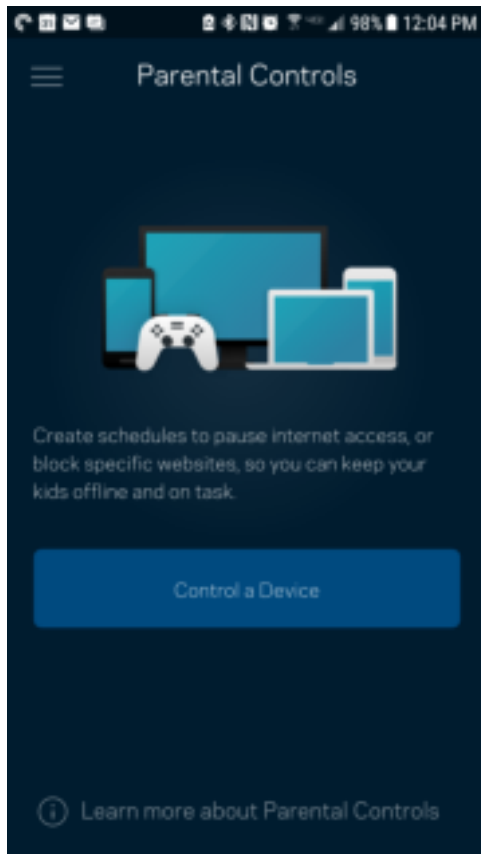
98% 12:04 PM

Parental Controls

Create schedules to pause internet access, or block specific websites, so you can keep your kids offline and on task.

Control a Device

Learn more about Parental Controls